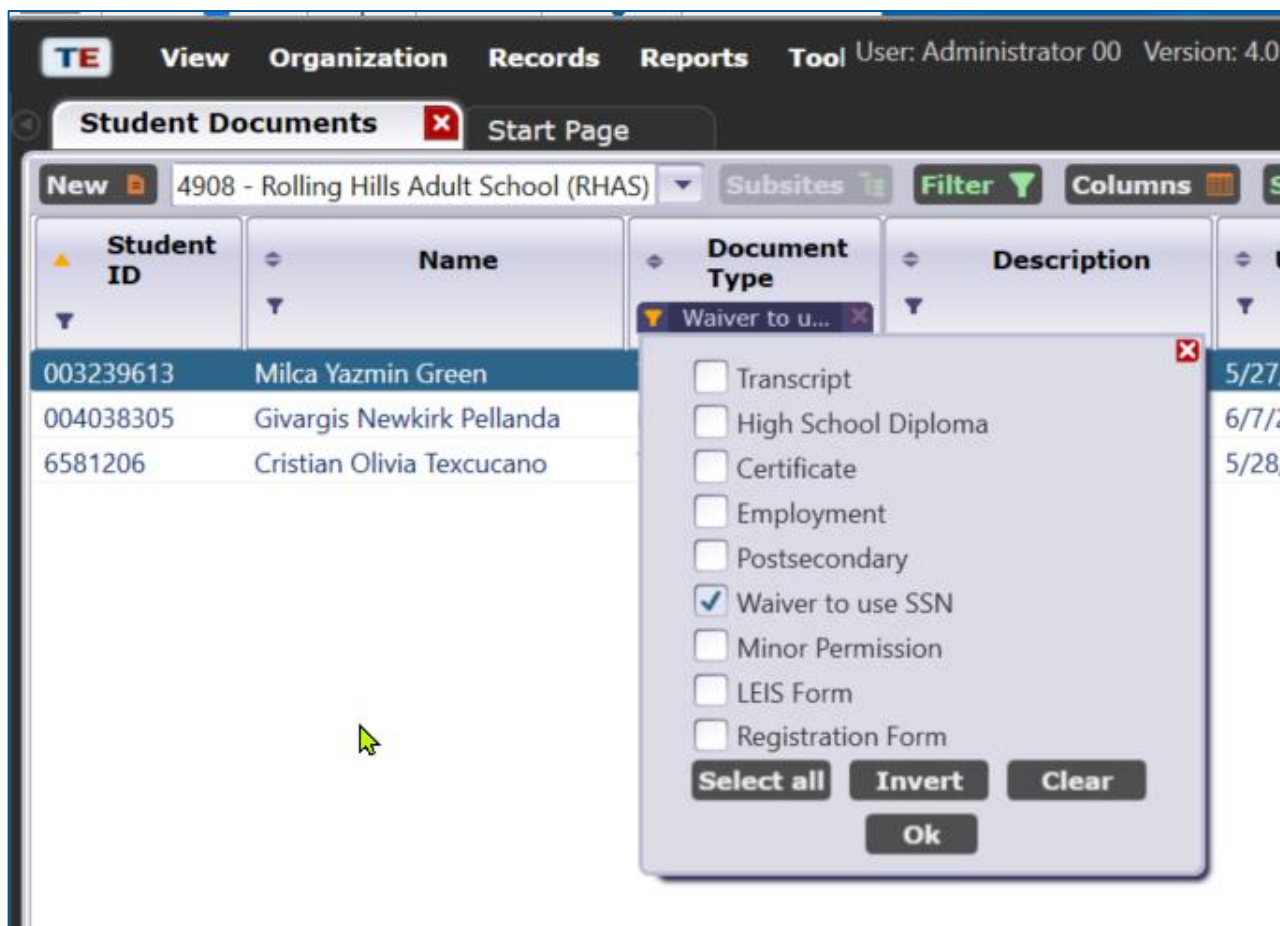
TE View Organization Records Reports Tool User: Administrator 00 Version: 4.0

Student Documents Start Page

New 4908 - Rolling Hills Adult School (RHAS) Subsites Filter Columns

| Student ID | Name | Document Type | Description |
|---|---|---|---|
| 003239613 | Milca Yazmin Green | | 5/27 |
| 004038305 | Givargis Newkirk Pellanda | | 6/7/ |
| 6581206 | Cristian Olivia Texcucano | | 5/28 |

Waiver to u...

Transcript
High School Diploma
Certificate
Employment
Postsecondary
Waiver to use SSN
Minor Permission
LEIS Form
Registration Form

Select all Invert Clear

Ok